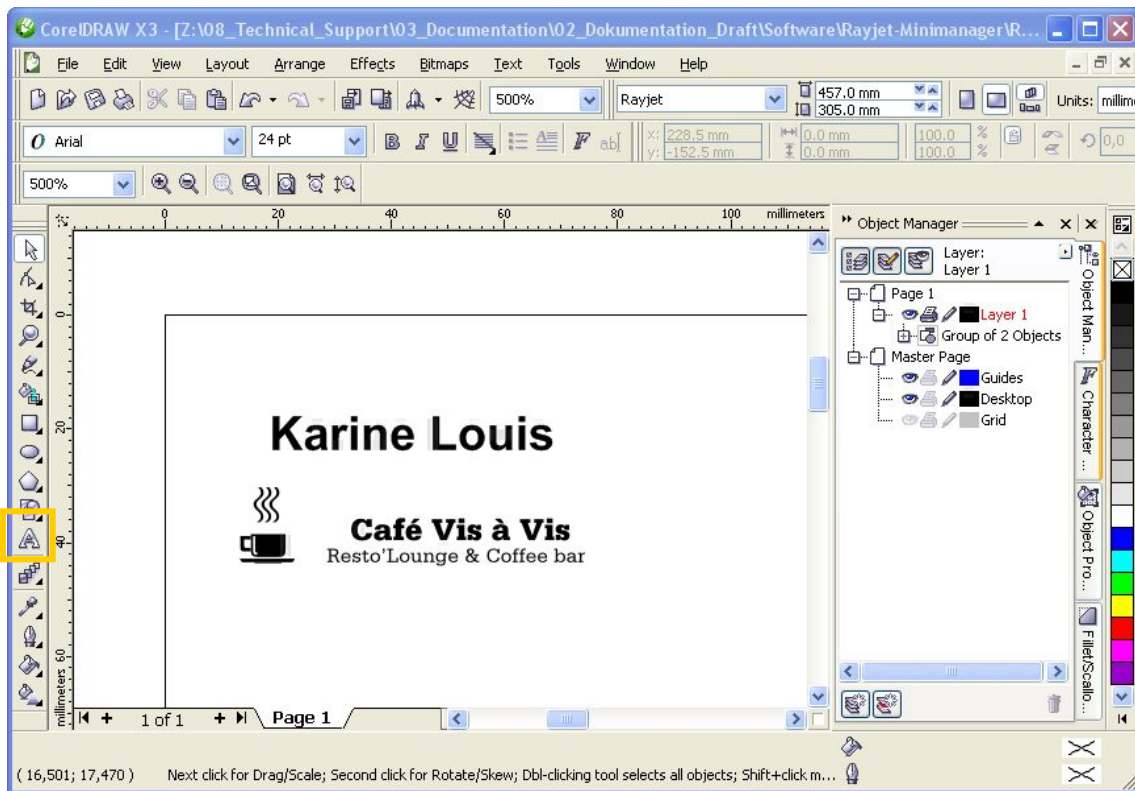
CorelDRAW X3 - [Z:\08_Technical_Support\03_Documentation\02_Dokumentation_Draft\Software\Rayjet-Minimanager\R...

File Edit View Layout Arrange Effects Bitmaps Text Tools Window Help

500% Rayjet 457.0 mm 305.0 mm Units: millim

Arial 24 pt x: 228.5 mm y: -152.5 mm 0.0 mm 0.0 mm 100.0 % 100.0 % 0.0

500%

0 20 40 60 80 100 millimeters

Object Manager

Layer: Layer 1

Page 1
Layer 1
Group of 2 Objects
Master Page
Guides
Desktop
Grid

Object Man... Character ... Object Pro... Fillet/Scallo...

Karine Louis

Café Vis à Vis
Resto'Lounge & Coffee bar

0 20 40 60 millimeters

1 of 1 Page 1

( 16,501; 17,470 ) Next click for Drag/Scale; Second click for Rotate/Skew; Dbl-clicking tool selects all objects; Shift+click m...